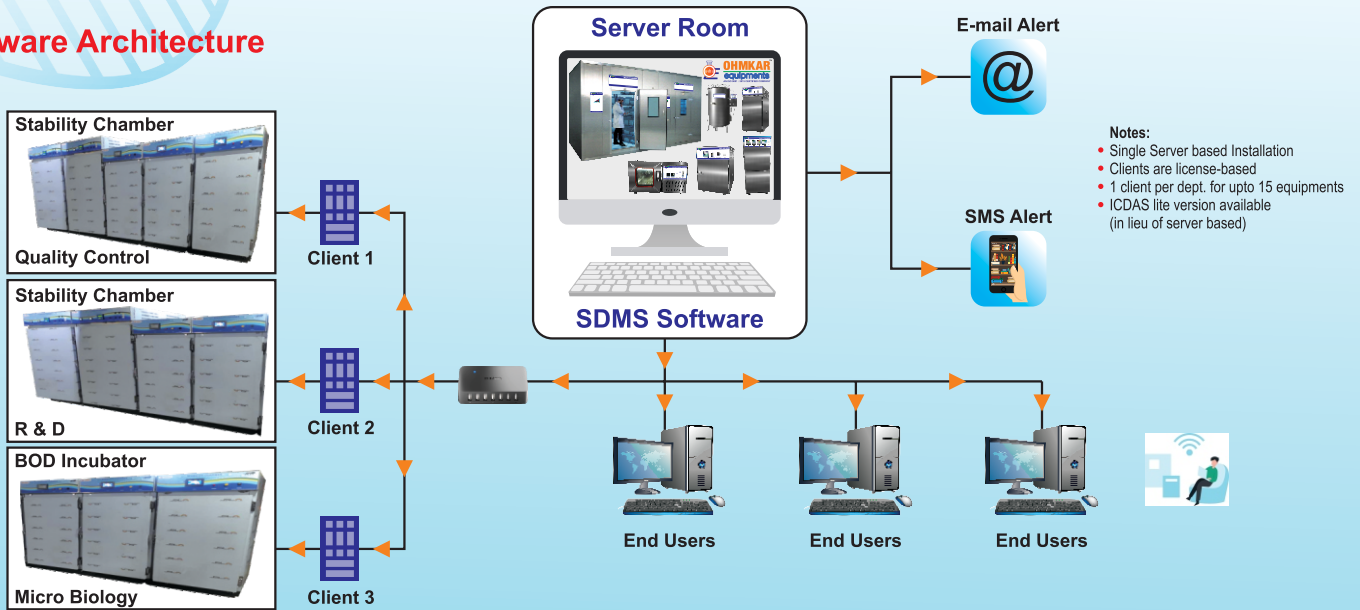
ware Architecture

Stability Chamber

Quality Control

Stability Chamber

R & D

BOD Incubator

Micro Biology

Client 1

Client 2

Client 3

Server Room

OHMKAR equipments

SDMS Software

E-mail Alert

@

SMS Alert

Notes:
• Single Server based Installation
• Clients are license-based
• 1 client per dept. for upto 15 equipments
• ICDAS lite version available (in lieu of server based)

End Users

End Users

End Users